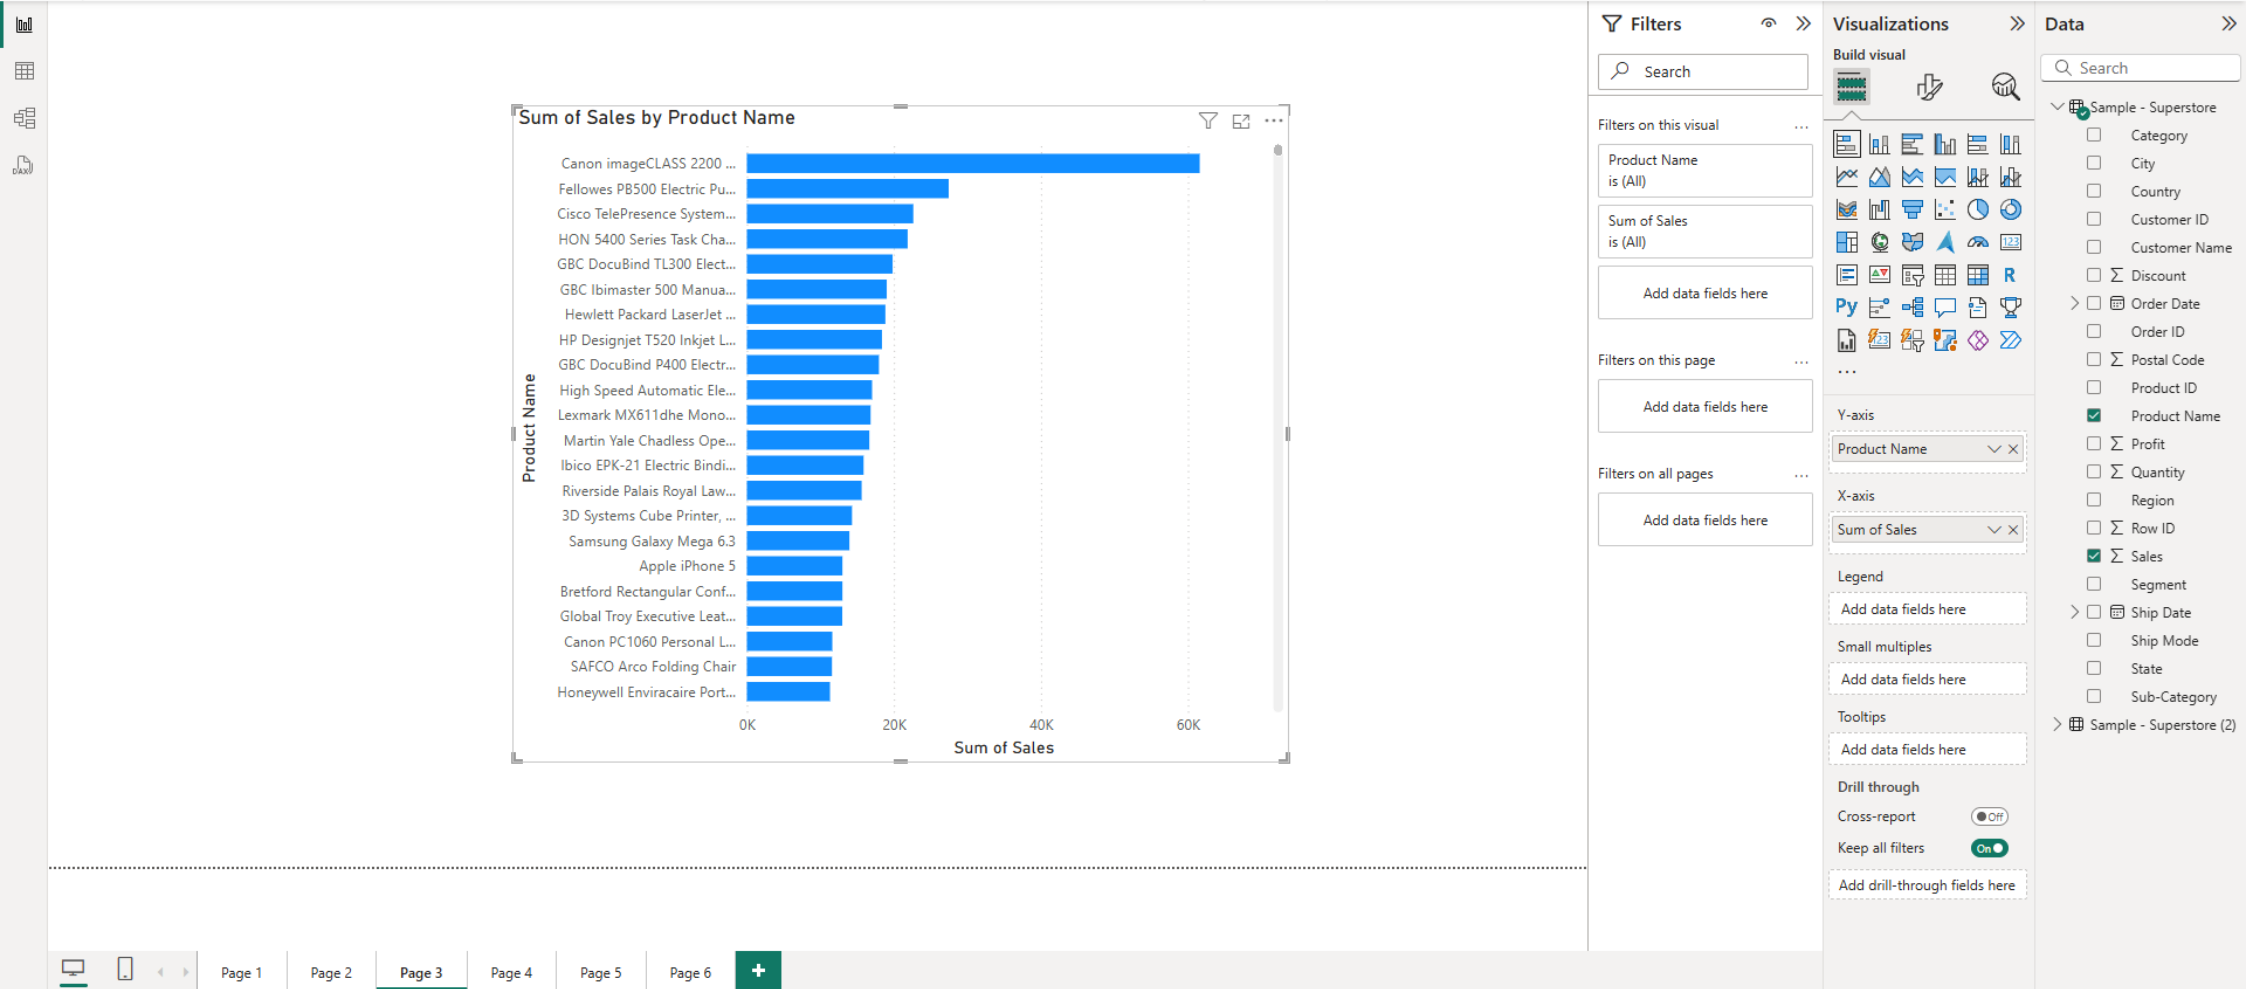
Sum of Sales by Product Name

Product Name

Canon imageCLASS 2200 ...
Fellowes PB500 Electric Pu...
Cisco TelePresence System...
HON 5400 Series Task Cha...
GBC DocuBind TL300 Elect...
GBC Ibimaster 500 Manua...
Hewlett Packard LaserJet ...
HP Designjet T520 Inkjet L...
GBC DocuBind P400 Electr...
High Speed Automatic Ele...
Lexmark MX611dhe Mono...
Martin Yale Chadless Ope...
Ibico EPK-21 Electric Bindi...
Riverside Palais Royal Law...
3D Systems Cube Printer, ...
Samsung Galaxy Mega 6.3
Apple iPhone 5
Bretford Rectangular Conf...
Global Troy Executive Leat...
Canon PC1060 Personal L...
SAFCO Arco Folding Chair
Honeywell Enviracaire Port...

0K 20K 40K 60K
Sum of Sales

Filters
Search
Filters on this visual ...
Product Name
is (All)
Sum of Sales
is (All)
Add data fields here
Filters on this page ...
Add data fields here
Filters on all pages ...
Add data fields here

Visualizations
Build visual
Py R
...
Y-axis
Product Name
X-axis
Sum of Sales
Legend
Add data fields here
Small multiples
Add data fields here
Tooltips
Add data fields here
Drill through
Cross-report Off
Keep all filters On
Add drill-through fields here

Data
Search
Sample - Superstore
Category
City
Country
Customer ID
Customer Name
Σ Discount
Order Date
Order ID
Σ Postal Code
Product ID
Product Name
Σ Profit
Σ Quantity
Region
Σ Row ID
Σ Sales
Segment
Ship Date
Ship Mode
State
Sub-Category
Sample - Superstore (2)

Page 1 Page 2 Page 3 Page 4 Page 5 Page 6 +